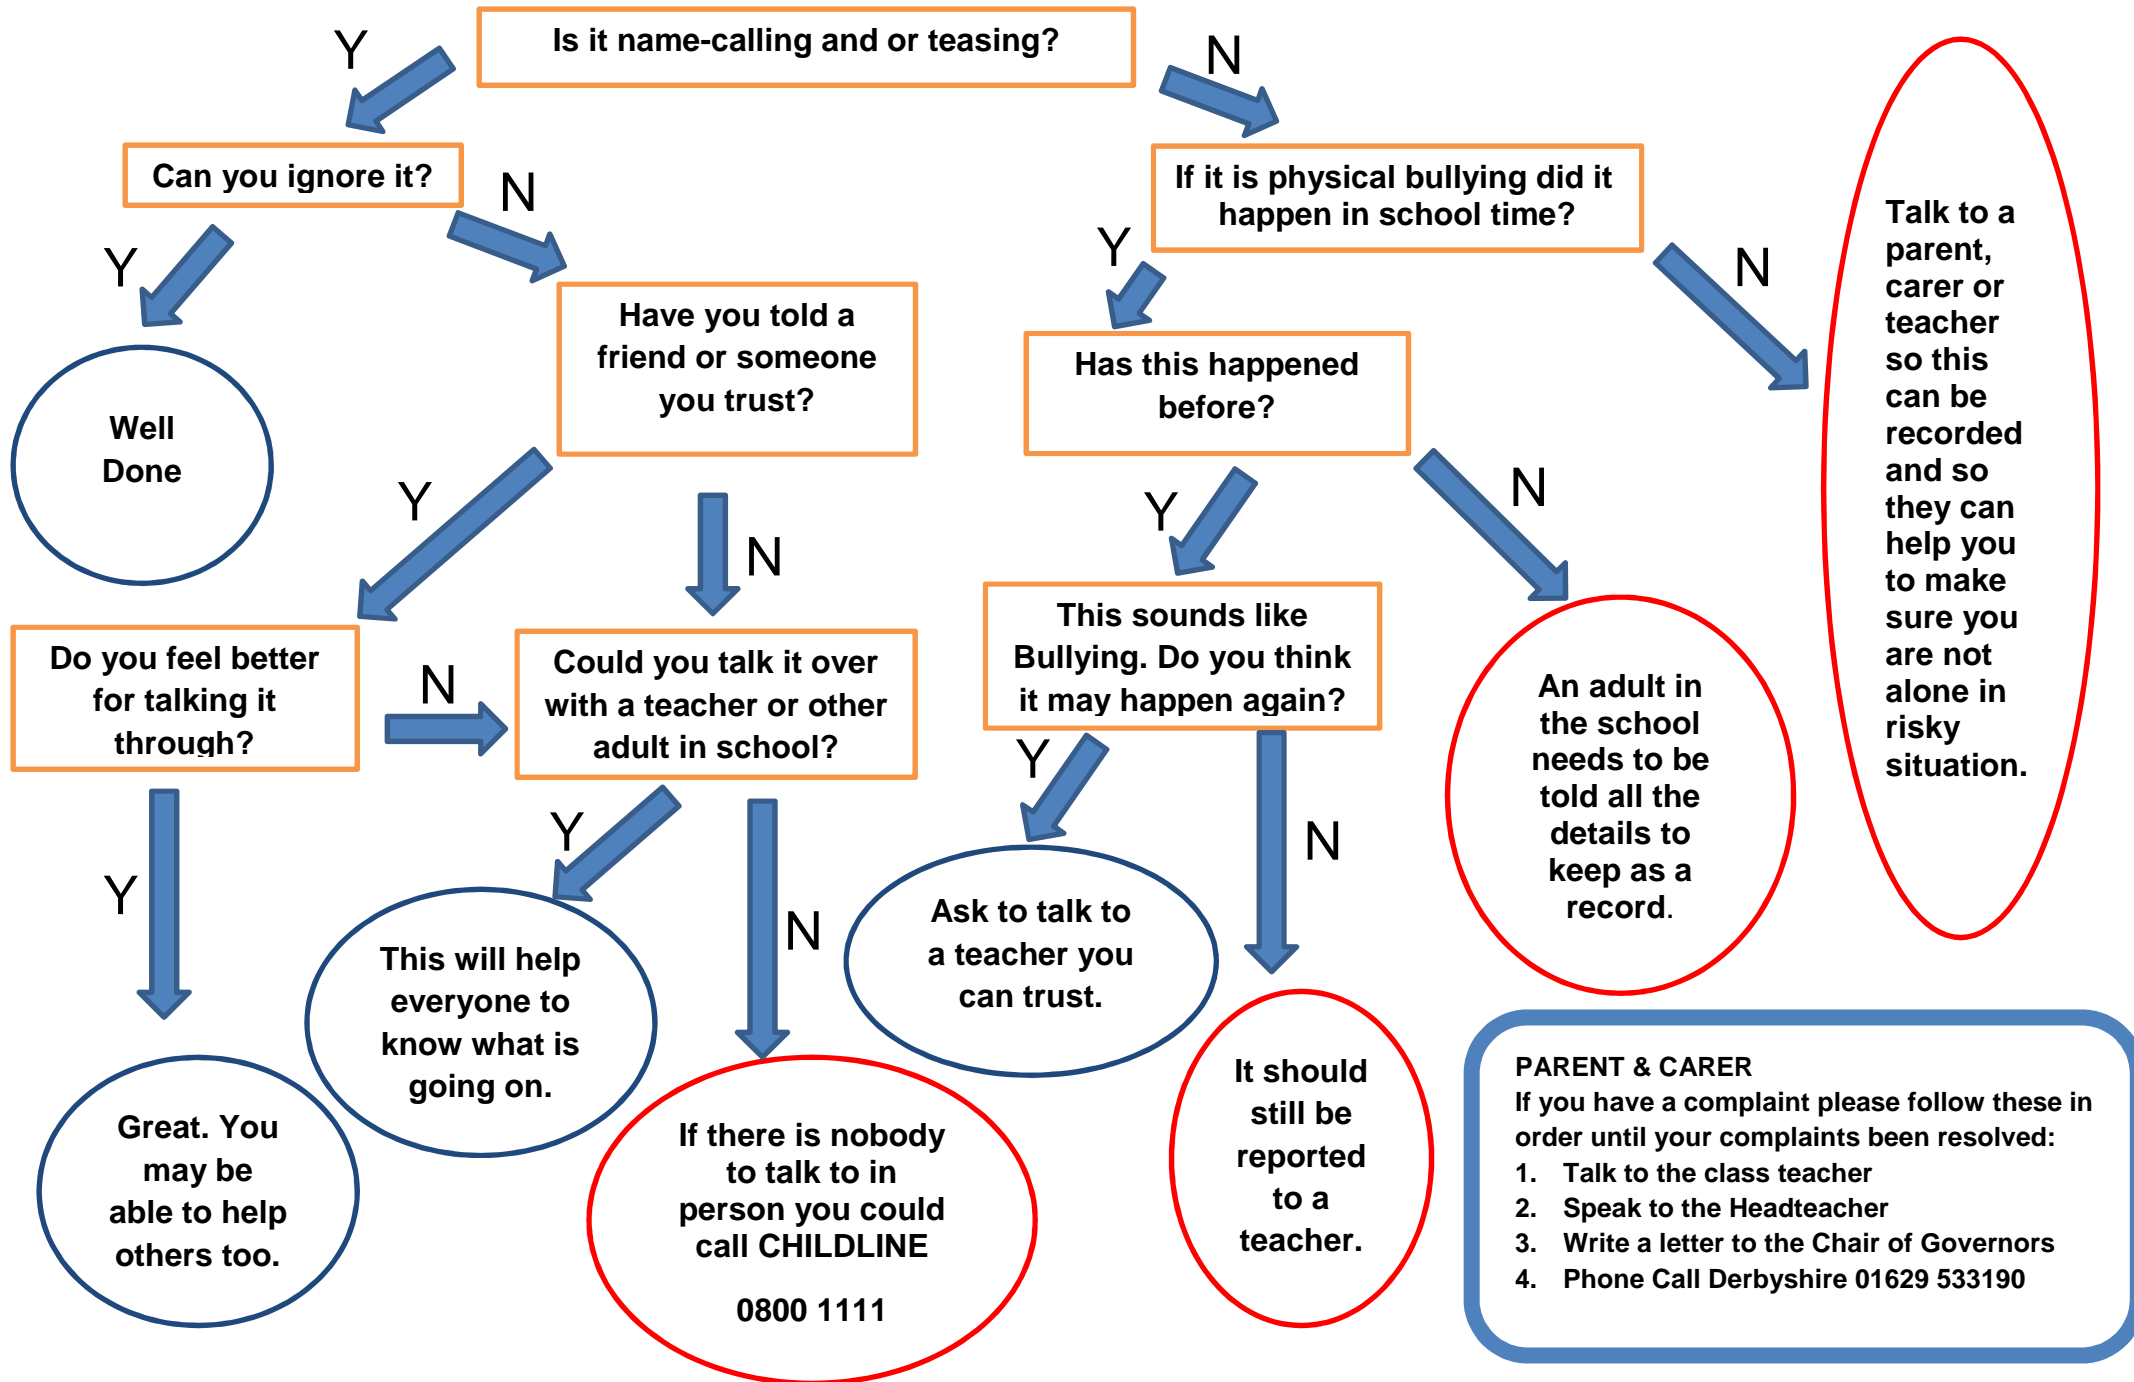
Is it name-calling and or teasing?

Y

N

Can you ignore it?

Y

N

Well Done

Have you told a friend or someone you trust?

Y

N

Do you feel better for talking it through?

N

Could you talk it over with a teacher or other adult in school?

Y

Great. You may be able to help others too.

Y

This will help everyone to know what is going on.

N

If there is nobody to talk to in person you could call CHILDLINE

0800 1111

If it is physical bullying did it happen in school time?

Y

N

Has this happened before?

Y

N

This sounds like Bullying. Do you think it may happen again?

Y

Ask to talk to a teacher you can trust.

N

It should still be reported to a teacher.

An adult in the school needs to be told all the details to keep as a record.

Talk to a parent, carer or teacher so this can be recorded and so they can help you to make sure you are not alone in risky situation.

PARENT & CARER
If you have a complaint please follow these in order until your complaints been resolved:
1. Talk to the class teacher
2. Speak to the Headteacher
3. Write a letter to the Chair of Governors
4. Phone Call Derbyshire 01629 533190